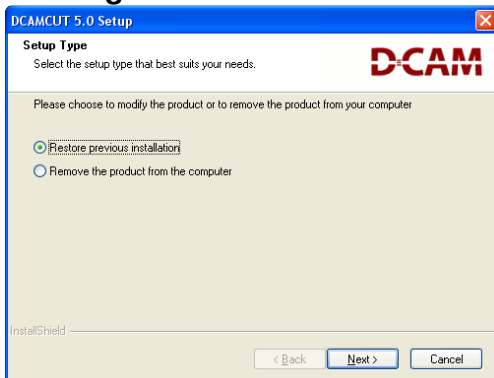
DCAMCUT 5.0 Setup

Setup Type
Select the setup type that best suits your needs.

D-CAM

Please choose to modify the product or to remove the product from your computer

Restore previous installation
Remove the product from the computer

InstallShield

< Back
Next >
Cancel